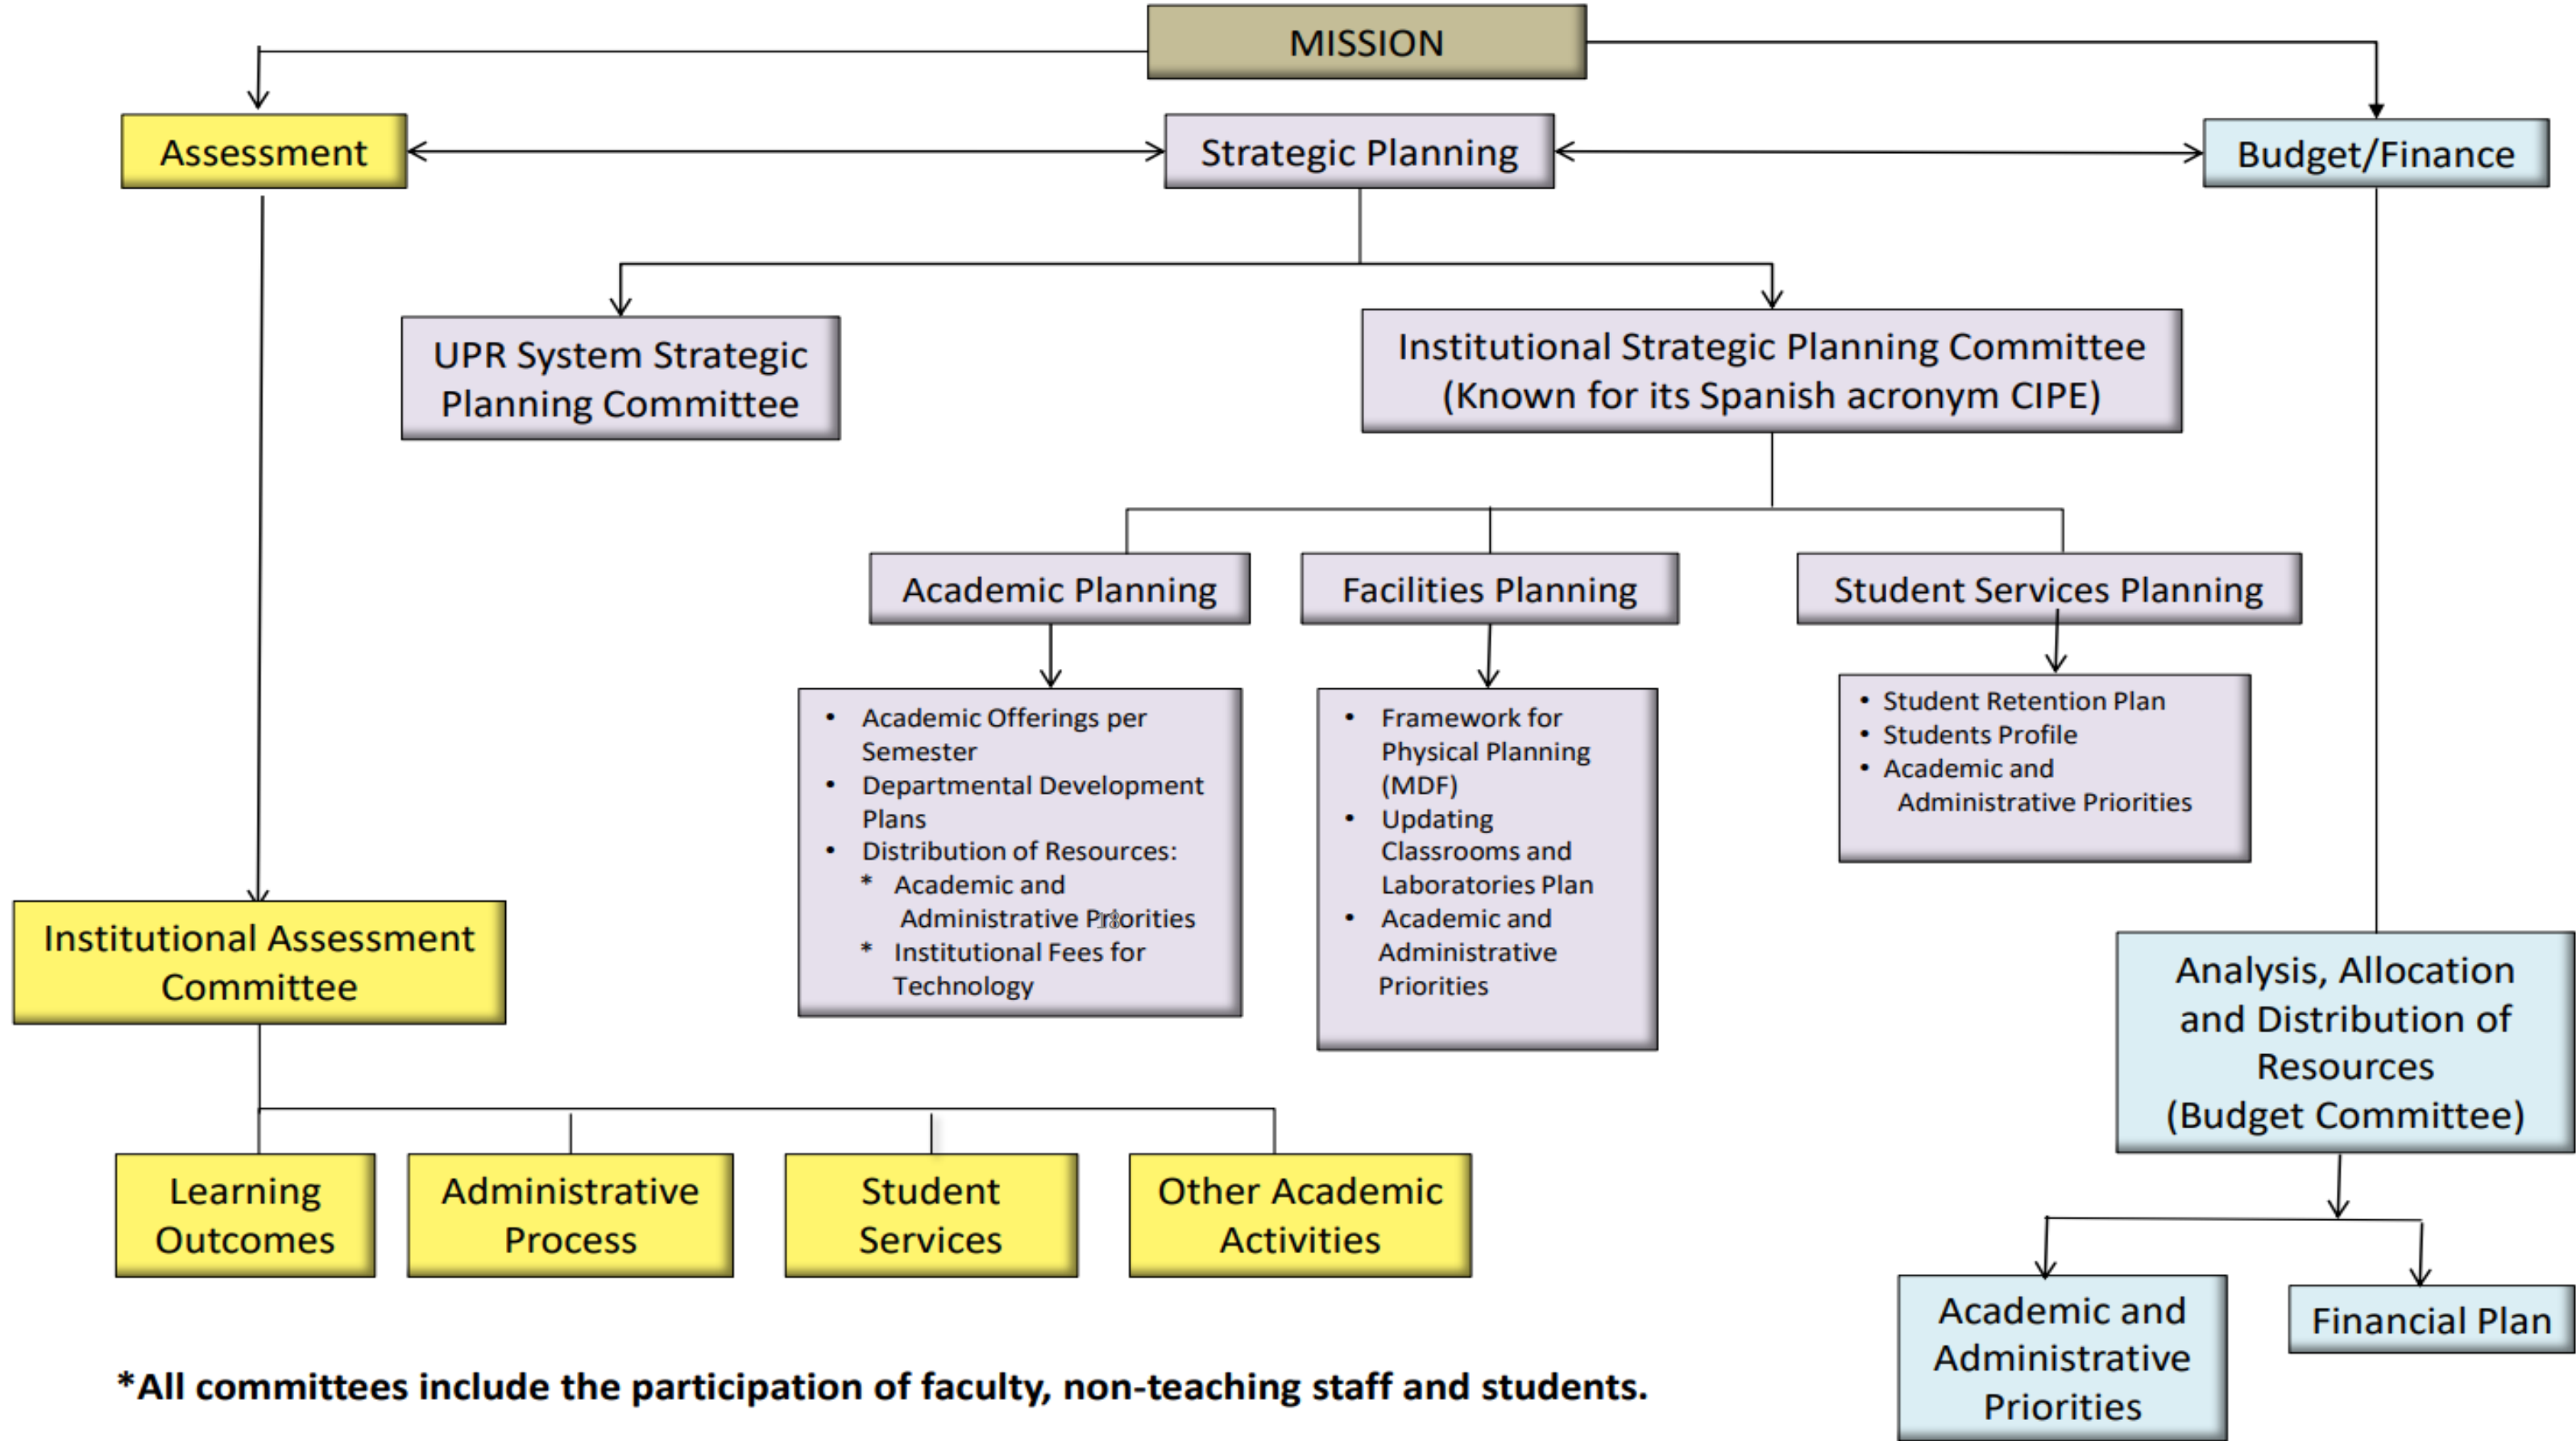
MISSION

Assessment

Strategic Planning

Budget/Finance

UPR System Strategic Planning Committee

Institutional Strategic Planning Committee (Known for its Spanish acronym CIPE)

Academic Planning

Facilities Planning

Student Services Planning

• Academic Offerings per Semester
• Departmental Development Plans
• Distribution of Resources:
* Academic and Administrative Priorities
* Institutional Fees for Technology

• Framework for Physical Planning (MDF)
• Updating Classrooms and Laboratories Plan
• Academic and Administrative Priorities

• Student Retention Plan
• Students Profile
• Academic and Administrative Priorities

Institutional Assessment Committee

Analysis, Allocation and Distribution of Resources (Budget Committee)

Learning Outcomes

Administrative Process

Student Services

Other Academic Activities

Academic and Administrative Priorities

Financial Plan

*All committees include the participation of faculty, non-teaching staff and students.